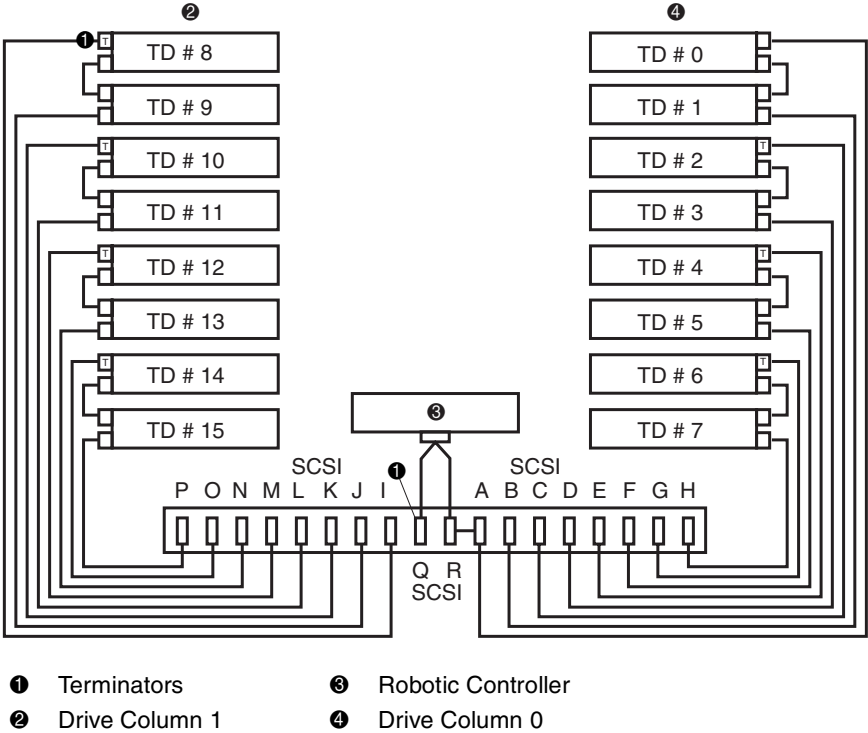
❷

❹

❶ T TD # 8

TD # 9

T TD # 10

TD # 11

T TD # 12

TD # 13

T TD # 14

TD # 15

TD # 0

TD # 1

TD # 2 T

TD # 3

TD # 4 T

TD # 5

TD # 6 T

TD # 7

❸

SCSI

P O N M L K J I

❶

SCSI

A B C D E F G H

Q R
SCSI

❶ Terminators

❷ Drive Column 1

❸ Robotic Controller

❹ Drive Column 0